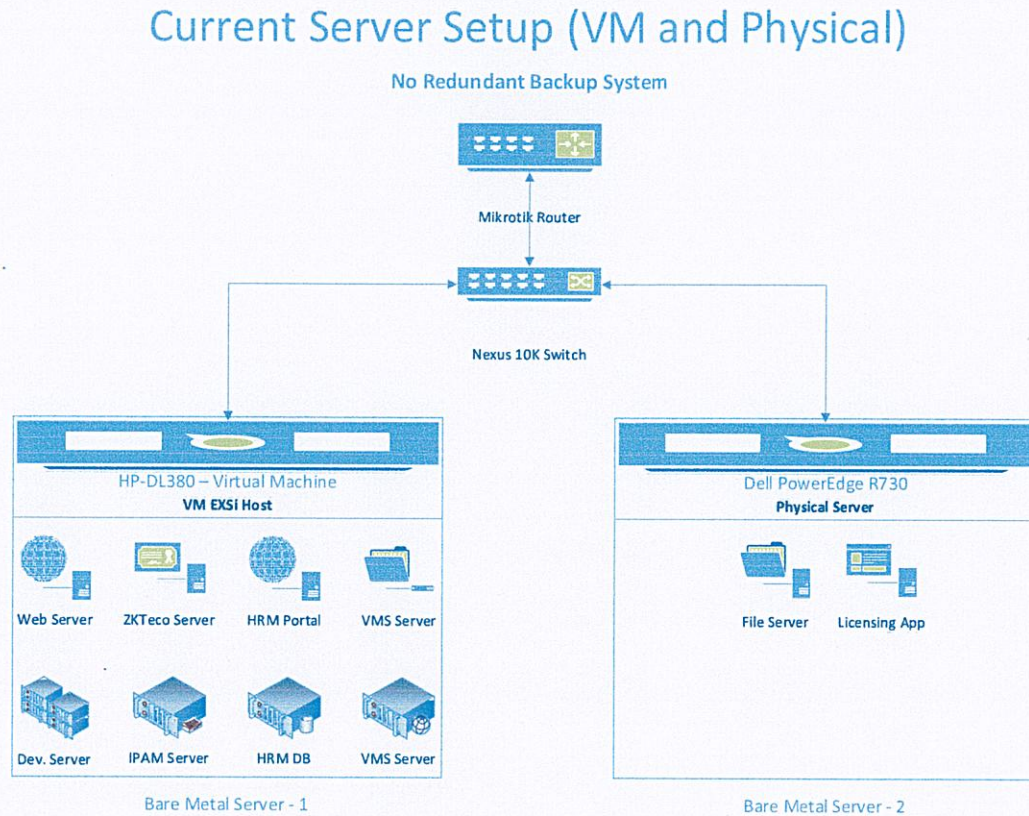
Current Server Setup (VM and Physical)

No Redundant Backup System

Mikrotik Router

Nexus 10K Switch

HP-DL380 – Virtual Machine
VM EXSi Host

Web Server
ZKTeco Server
HRM Portal
VMS Server

Dev. Server
IPAM Server
HRM DB
VMS Server

Bare Metal Server - 1

Dell PowerEdge R730
Physical Server

File Server
Licensing App

Bare Metal Server - 2